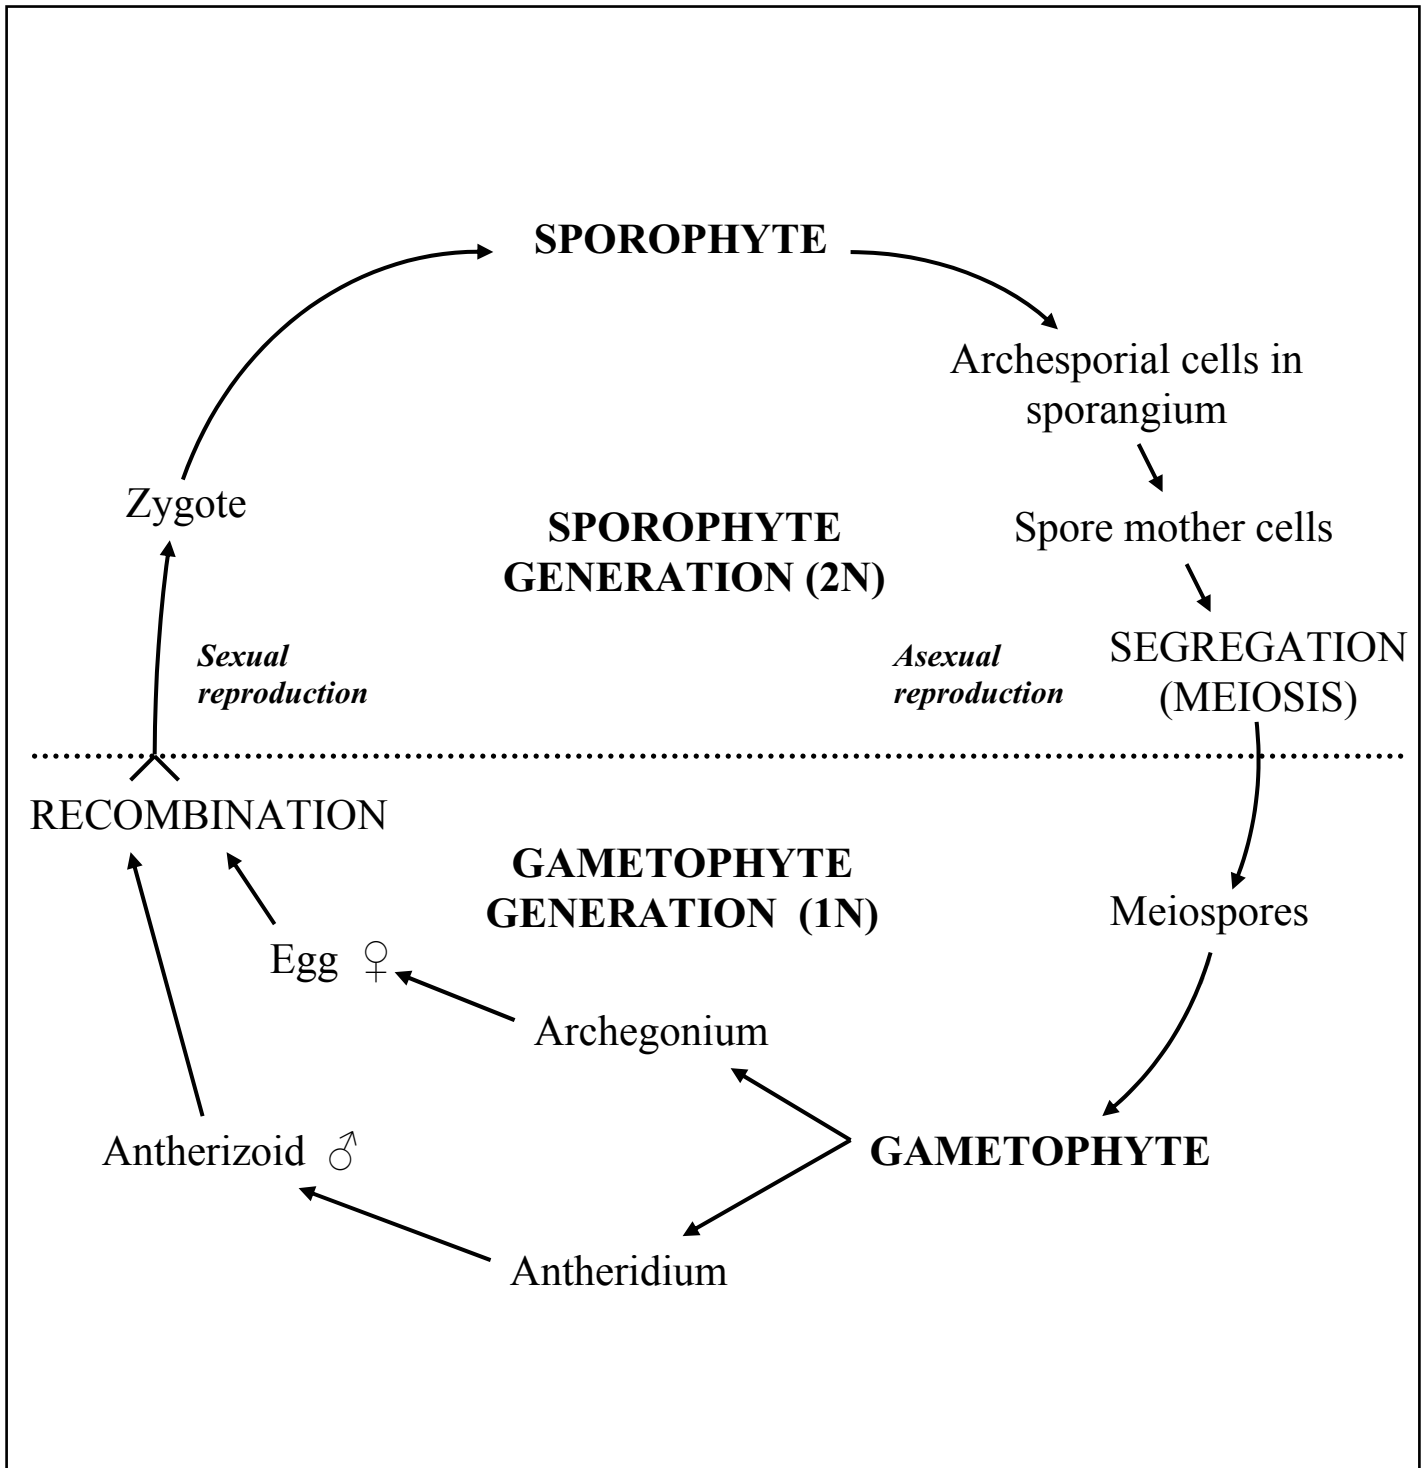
SPOROPHYTE

Archesporial cells in sporangium

Zygote

SPOROPHYTE GENERATION (2N)

Spore mother cells

Sexual reproduction

Asexual reproduction

SEGREGATION (MEIOSIS)

RECOMBINATION

GAMETOPHYTE GENERATION (1N)

Meiospores

Egg ♀

Archegonium

Antherizoid ♂

GAMETOPHYTE

Antheridium